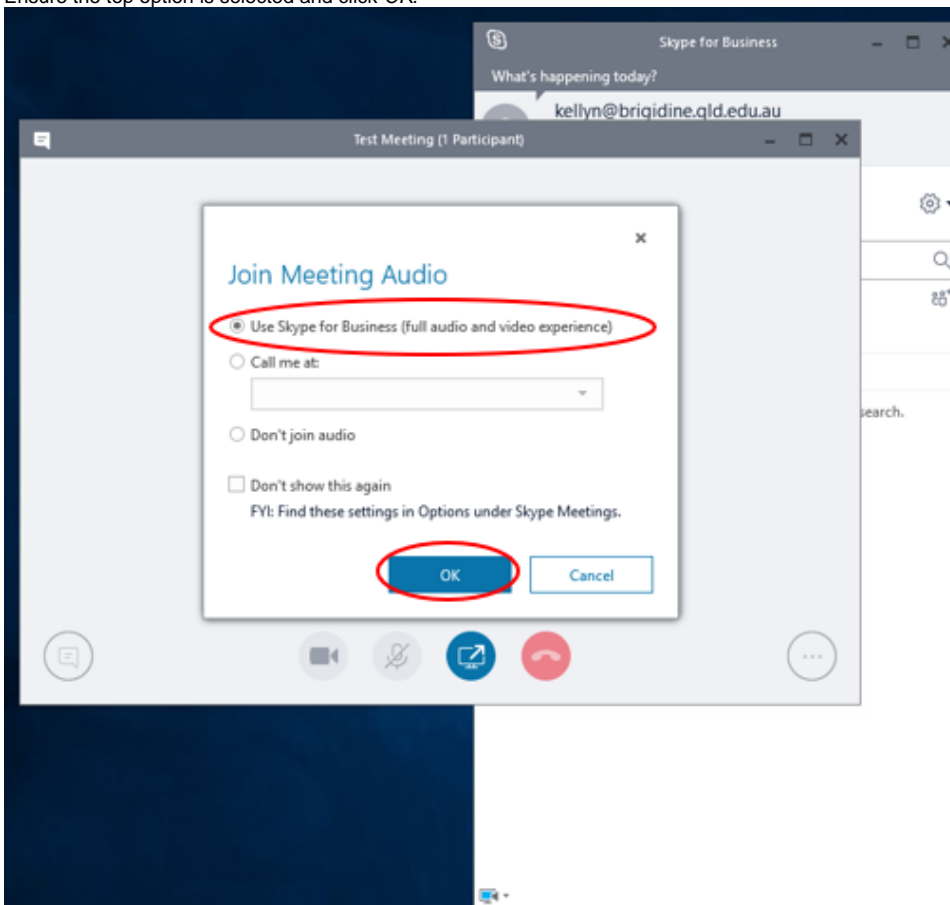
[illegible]

Skype for Business

What's happening today?

kellyn@brigidine.qld.edu.au

Test Meeting (1 Participant)

Join Meeting Audio

Use Skype for Business (full audio and video experience)

Call me at:

Don't join audio

Don't show this again

FYI: Find these settings in Options under Skype Meetings.

OK

Cancel

earch.